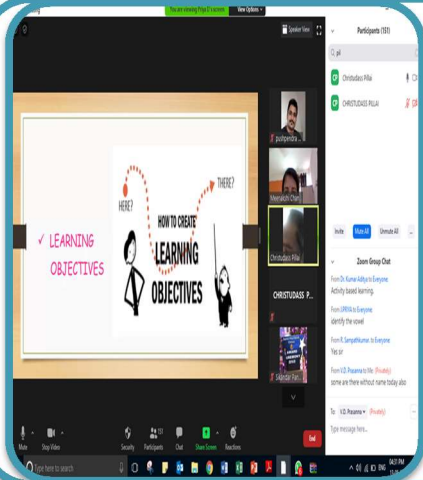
You are viewing Priya G's screen View Options

Speaker View

Participants (151)

pil

Christudass Pillai

CHRISTUDASS PILLAI

HERE?

THERE?

✓ LEARNING OBJECTIVES

HOW TO CREATE LEARNING OBJECTIVES

pushpendra

Meenakshi Chan

Christudass Pillai

CHRISTUDASS P...

S.Kandar Pan

Invite Mute All Unmute All

Zoom Group Chat

From Dr. Kumar Aditya to Everyone:
Activity based learning.

From UPRIYA to Everyone:
identify the vowel

From R. SampathKumar to Everyone:
Yes sir

From V.D. Prasanna to Me (Privately):
some are there without name today also

To: V.D. Prasanna (Privately)

Type message here...

Mute Stop Video Security Participants 151 Chat Share Screen Reactions End

Type here to search

04:31 PM